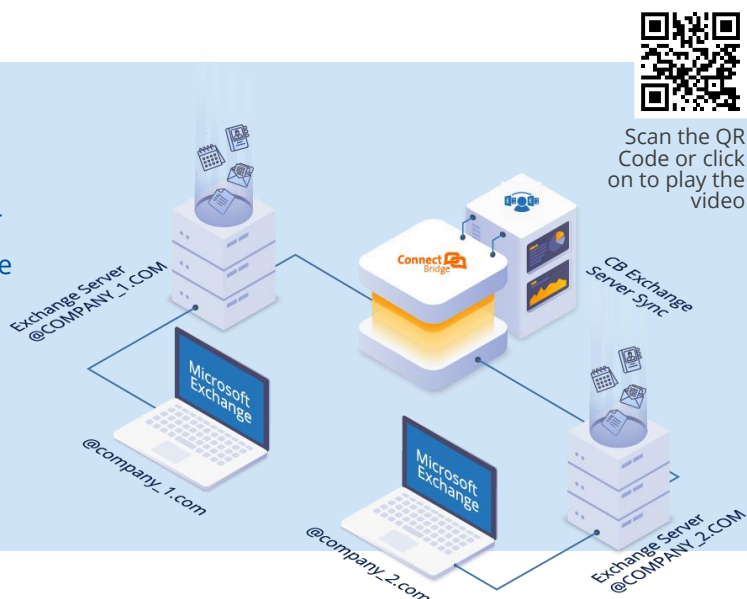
Scan the QR Code or click on to play the video

Exchange Server @COMPANY_1.COM

Connect Bridge

CB Exchange Server Sync

Microsoft Exchange

@company_1.com

Microsoft Exchange

@company_2.com

Exchange Server @COMPANY_2.COM